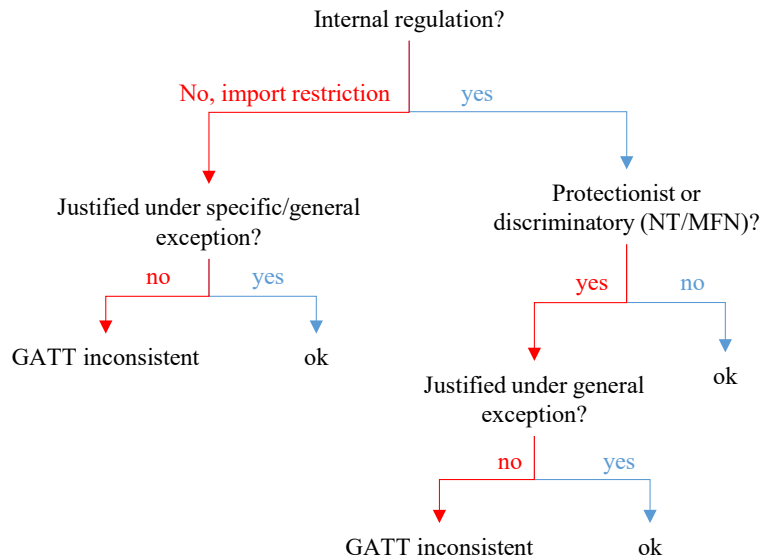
Internal regulation?

No, import restriction

yes

Justified under specific/general exception?

no

yes

GATT inconsistent

ok

Protectionist or discriminatory (NT/MFN)?

yes

no

ok

Justified under general exception?

no

yes

GATT inconsistent

ok